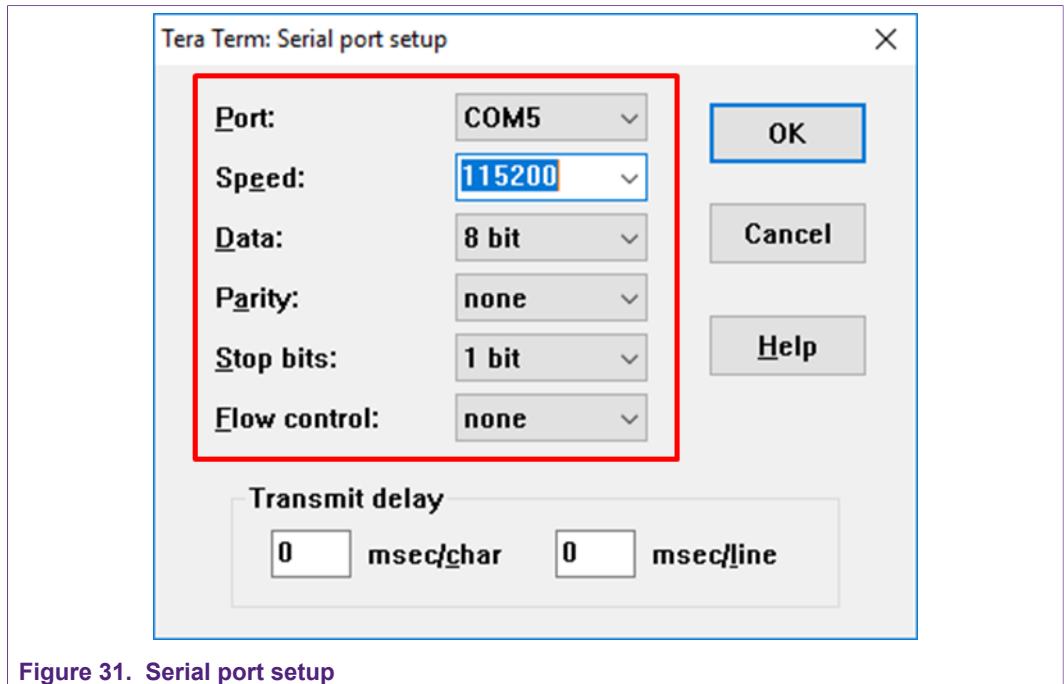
Tera Term: Serial port setup

×

Port: COM5

Speed: 115200

Data: 8 bit

Parity: none

Stop bits: 1 bit

Flow control: none

OK

Cancel

Help

Transmit delay

0 msec/char

0 msec/line

Figure 31. Serial port setup